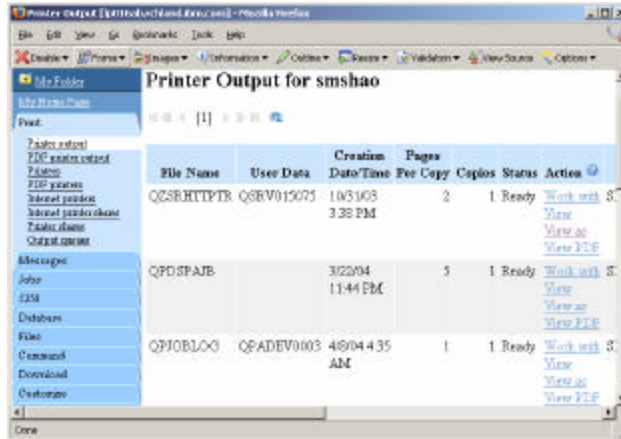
Printer Output [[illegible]] - Mozilla Firefox

File Edit View Go Bookmarks Tools Help

Disable Forms Images Information Outline Resize Validation View Source Options

My Folder
My Home Page
Print
Printer output
PDF printer output
Printers
PDF printers
Internet printers
Internet printer shares
Printer shares
Output queues
Messages
Jobs
5250
Database
Files
Command
Download
Customize

Printer Output for smshao

[1]

| File Name | User Data | Creation Date/Time | Pages Per Copy | Copies | Status | Action |
|---|---|---|---|---|---|---|
| QZSRHTTPTR | QSRV015075 | 10/31/03 3:38 PM | 2 | 1 | Ready | Work with View View as View PDF |
| QPDSPAJB | | 3/22/04 11:44 PM | 5 | 1 | Ready | Work with View View as View PDF |
| QPJOBLOG | QPADEV0003 | 4/8/04 4:35 AM | 1 | 1 | Ready | Work with View View as View PDF |

Done